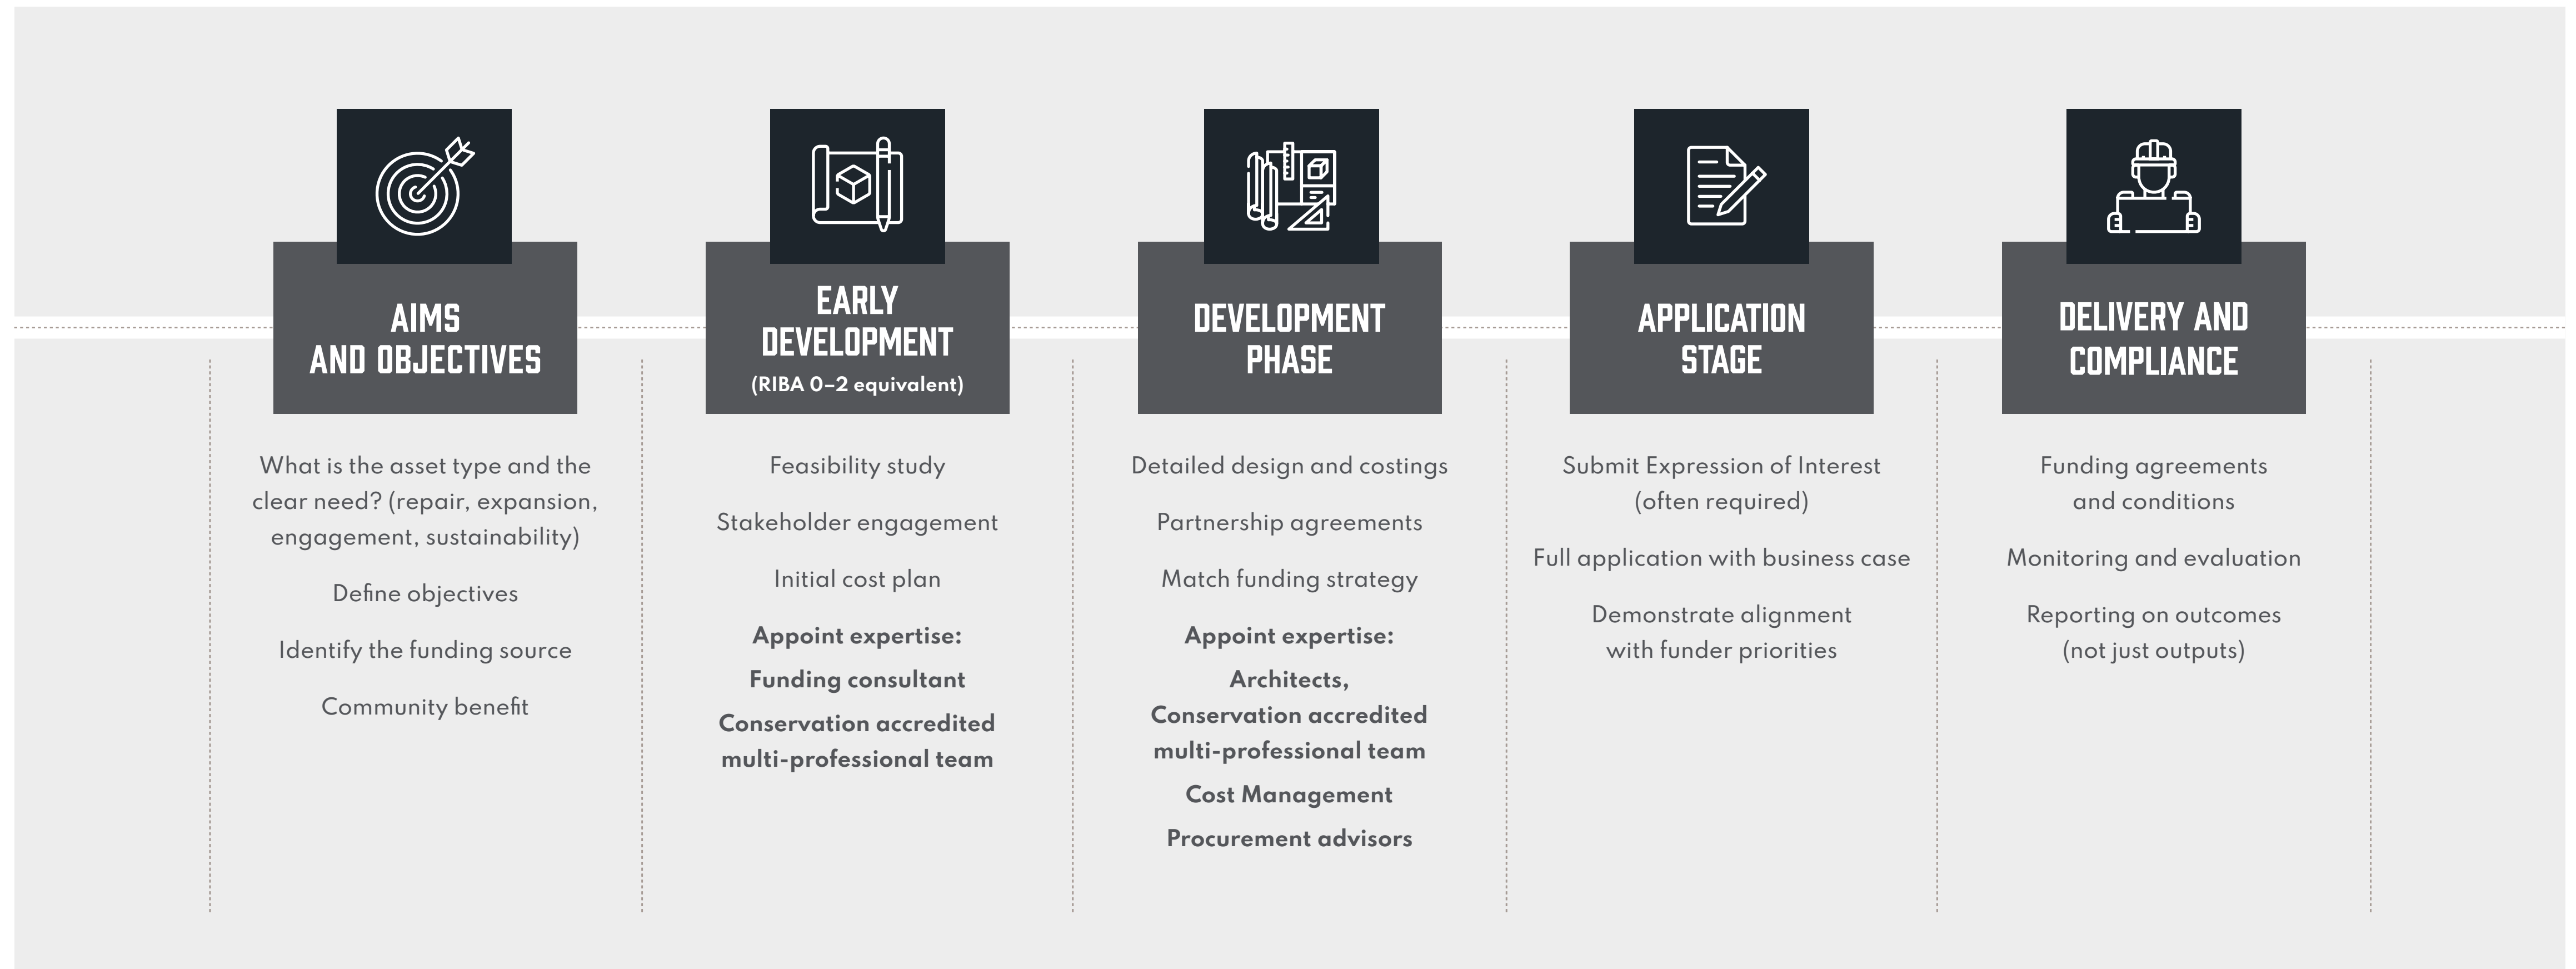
AIMS AND OBJECTIVES

What is the asset type and the clear need? (repair, expansion, engagement, sustainability)

Define objectives

Identify the funding source

Community benefit

EARLY DEVELOPMENT (RIBA 0–2 equivalent)

Feasibility study

Stakeholder engagement

Initial cost plan

Appoint expertise:

Funding consultant

Conservation accredited multi-professional team

DEVELOPMENT PHASE

Detailed design and costings

Partnership agreements

Match funding strategy

Appoint expertise:

Architects, Conservation accredited multi-professional team

Cost Management

Procurement advisors

APPLICATION STAGE

Submit Expression of Interest (often required)

Full application with business case

Demonstrate alignment with funder priorities

DELIVERY AND COMPLIANCE

Funding agreements and conditions

Monitoring and evaluation

Reporting on outcomes (not just outputs)